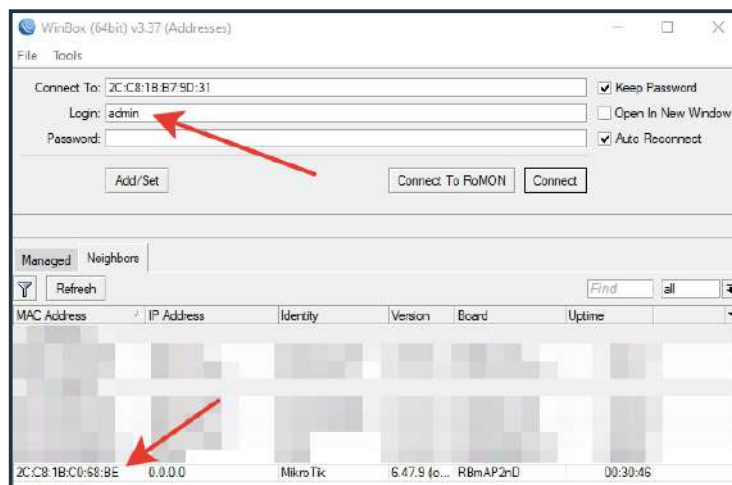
WinBox (64bit) v3.37 (Addresses)

File Tools

Connect To: 2C:C8:1B:B7:9D:31

Login: admin

Password:

Keep Password

Open In New Window

Auto Reconnect

Add/Set

Connect To RoMON

Connect

Managed Neighbors

Refresh

Find

all

| MAC Address | IP Address | Identity | Version | Board | Uptime |
|---|---|---|---|---|---|
| 2C:C8:1B:C0:68:BE | 0.0.0.0 | MikroTik | 6.47.9 (o... | RBmAP2nD | 00:30:46 |